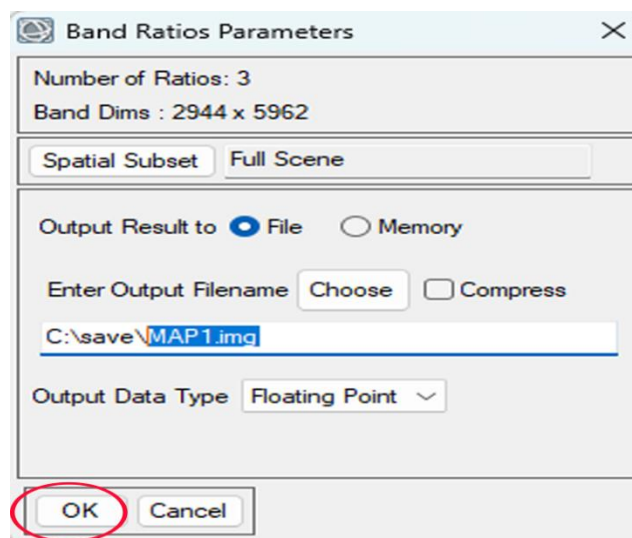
Band Ratios Parameters

Number of Ratios: 3
Band Dims : 2944 x 5962

Spatial Subset Full Scene

Output Result to File Memory

Enter Output Filename Choose Compress

C:\save\MAP1.img

Output Data Type Floating Point

OK Cancel